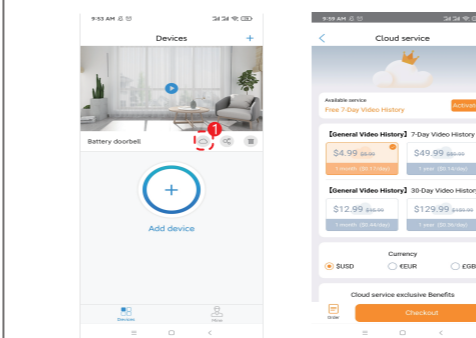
9:53 AM

Devices

+

Battery doorbell

1

+

Add device

Devices

Mine

9:59 AM

Cloud service

Available service

Free 7-Day Video History

Activat

【General Video History】7-Day Video History

$4.99 $9.99

1 month ($0.17/day)

$49.99 $99.99

1 year ($0.14/day)

【General Video History】30-Day Video Histor

$12.99 $16.99

1 month ($0.44/day)

$129.99 $189.99

1 year ($0.36/day)

Currency

$USD

€EUR

£GB

Cloud service exclusive Benefits

Order

Checkout